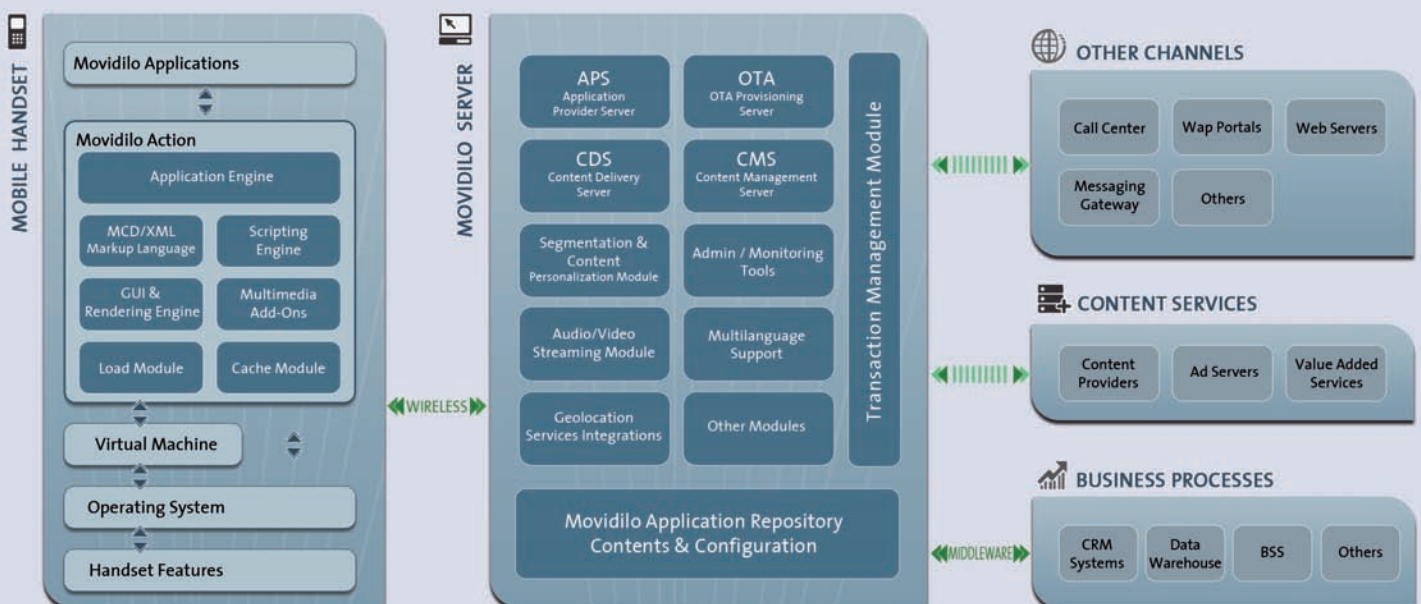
MOBILE HANDSET

Movidilo Applications

Movidilo Action

Application Engine

MCD/XML Markup Language

Scripting Engine

GUI & Rendering Engine

Multimedia Add-Ons

Load Module

Cache Module

Virtual Machine

Operating System

Handset Features

WIRELESS

MOVIDILO SERVER

APS Application Provider Server

OTA OTA Provisioning Server

CDS Content Delivery Server

CMS Content Management Server

Segmentation & Content Personalization Module

Admin / Monitoring Tools

Audio/Video Streaming Module

Multilanguage Support

Geolocation Services Integrations

Other Modules

Transaction Management Module

Movidilo Application Repository Contents & Configuration

OTHER CHANNELS

Call Center

Wap Portals

Web Servers

Messaging Gateway

Others

CONTENT SERVICES

Content Providers

Ad Servers

Value Added Services

MIDDLEWARE

BUSINESS PROCESSES

CRM Systems

Data Warehouse

BSS

Others